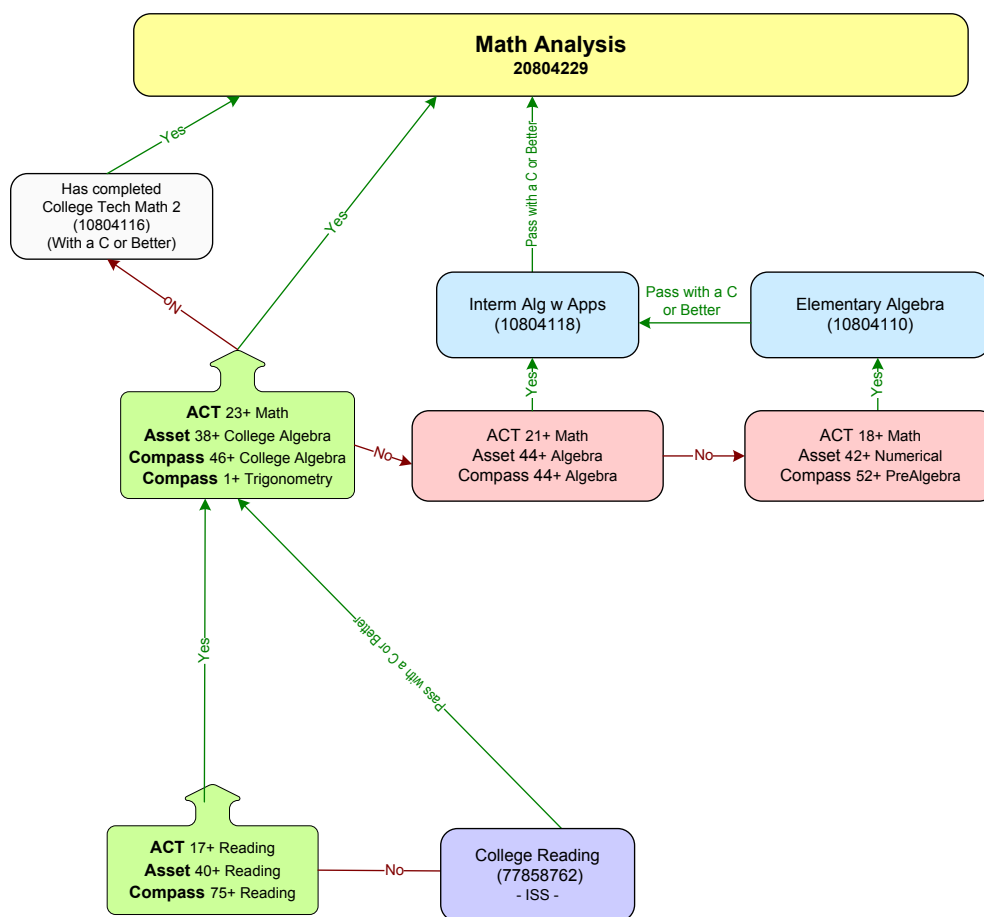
**Math Analysis**
**20804229**

Yes

Has completed College Tech Math 2 (10804116) (With a C or Better)

Yes

Pass with a C or Better

No

Interm Alg w Apps (10804118)

Pass with a C or Better

Elementary Algebra (10804110)

Yes

Yes

**ACT** 23+ Math
**Asset** 38+ College Algebra
**Compass** 46+ College Algebra
**Compass** 1+ Trigonometry

No

ACT 21+ Math
Asset 44+ Algebra
Compass 44+ Algebra

No

ACT 18+ Math
Asset 42+ Numerical
Compass 52+ PreAlgebra

Yes

Pass with a C or Better

**ACT** 17+ Reading
**Asset** 40+ Reading
**Compass** 75+ Reading

No

College Reading (77858762) - ISS -